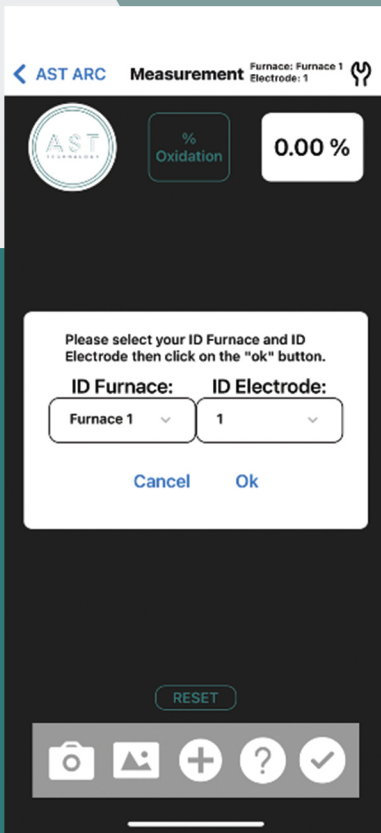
< AST ARC

Measurement

Furnace: Furnace 1
Electrode: 1

AST TECHNOLOGY

% Oxidation

0.00 %

Please select your ID Furnace and ID Electrode then click on the "ok" button.

ID Furnace:

ID Electrode:

Furnace 1

1

Cancel

Ok

RESET